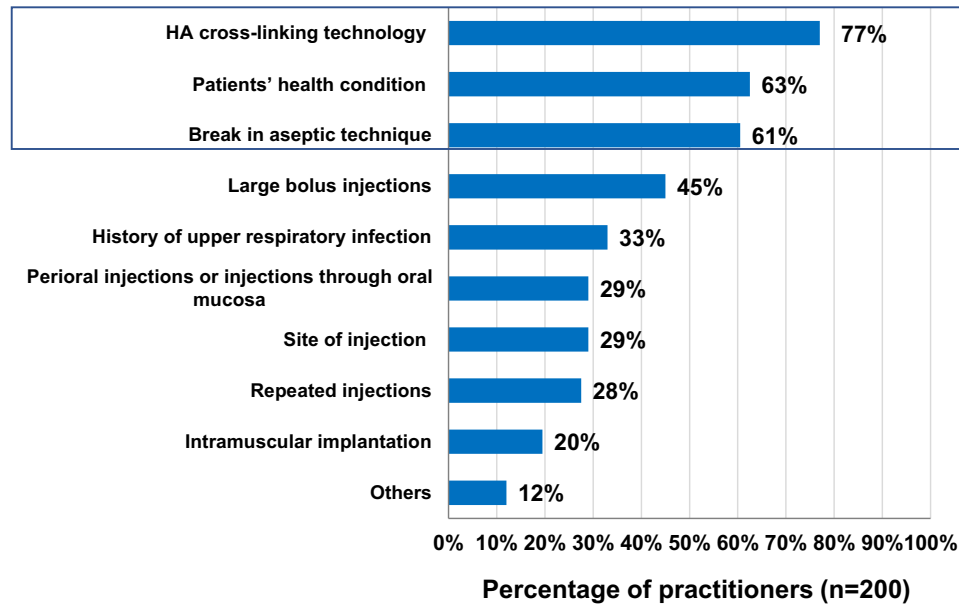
| | |
|---|---|
| HA cross-linking technology | 77% |
| Patients' health condition | 63% |
| Break in aseptic technique | 61% |
| Large bolus injections | 45% |
| History of upper respiratory infection | 33% |
| Perioral injections or injections through oral mucosa | 29% |
| Site of injection | 29% |
| Repeated injections | 28% |
| Intramuscular implantation | 20% |
| Others | 12% |

0% 10% 20% 30% 40% 50% 60% 70% 80% 90% 100%

Percentage of practitioners (n=200)